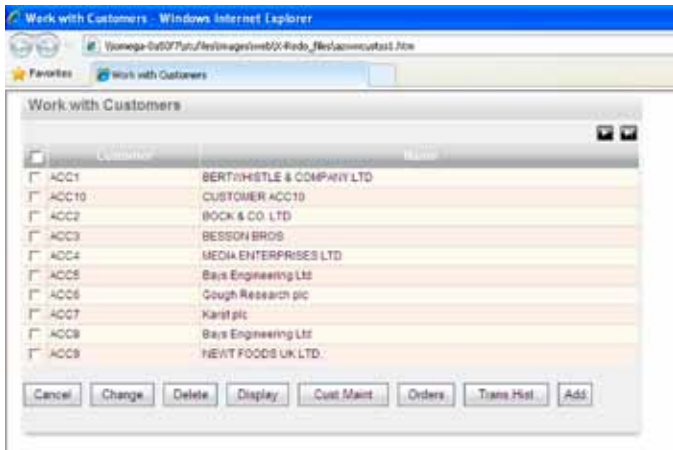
Work with Customers - Windows Internet Explorer

\\omega-0a50f7\sru\files\images\web\X-Rodo_files\acvwcustcs1.htm

Favorites

Work with Customers

Work with Customers

| | Customer | Name |
|---|---|---|
| | ACC1 | BERTWHISTLE & COMPANY LTD |
| | ACC10 | CUSTOMER ACC10 |
| | ACC2 | BOCK & CO. LTD |
| | ACC3 | BESSON BROS |
| | ACC4 | MEDIA ENTERPRISES LTD |
| | ACC5 | Bays Engineering Ltd |
| | ACC6 | Gough Research plc |
| | ACC7 | Karst plc |
| | ACC8 | Bays Engineering Ltd |
| | ACC9 | NEWT FOODS UK LTD. |

Cancel Change Delete Display Cust Maint Orders Trans Hist Add